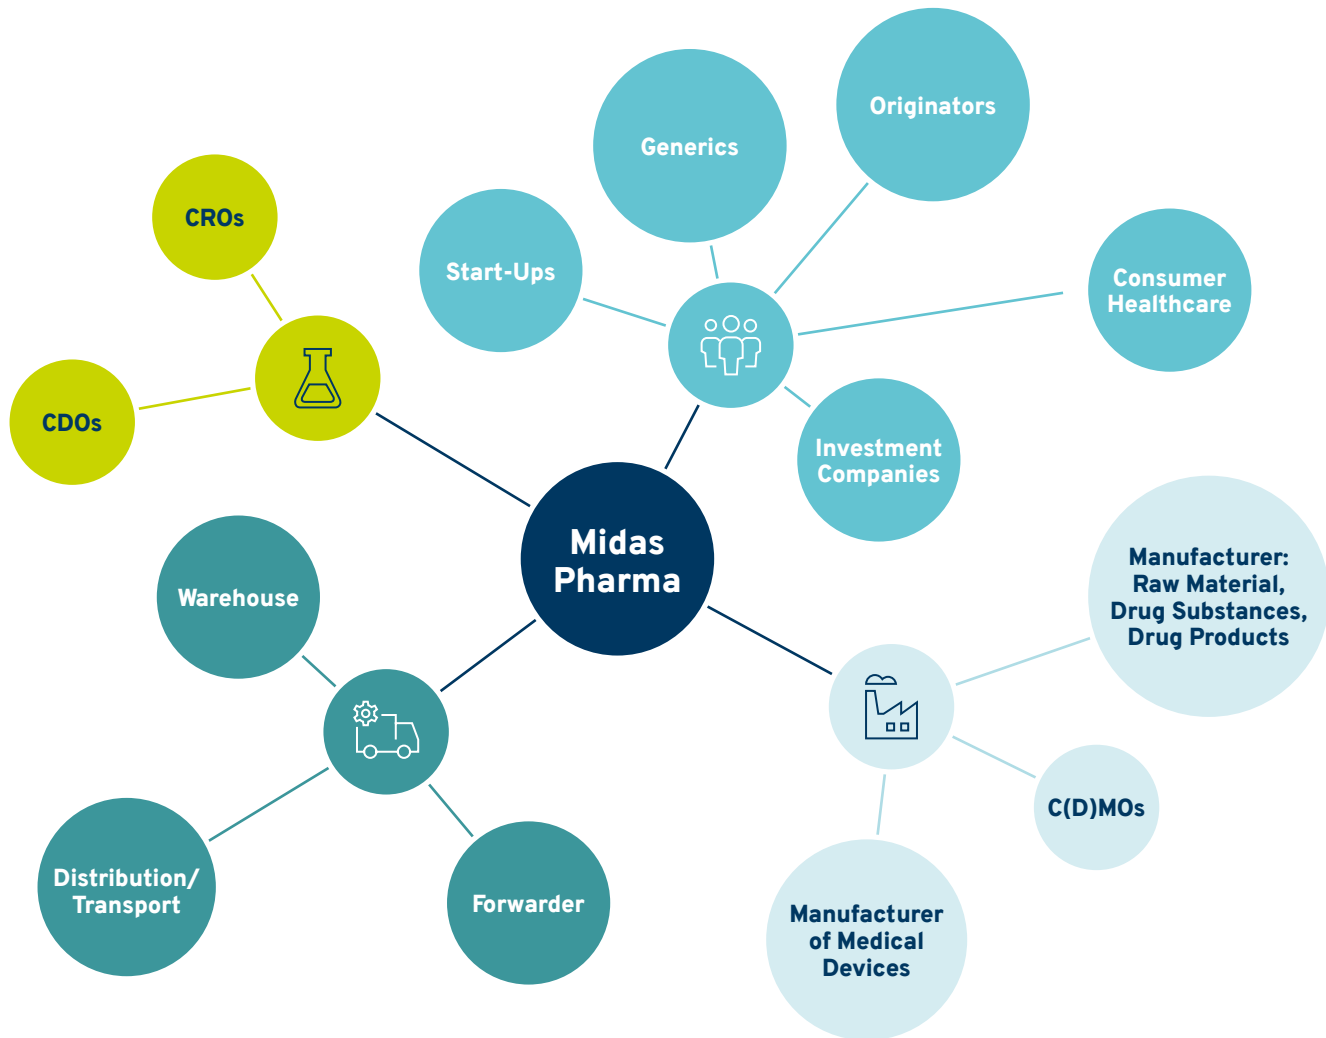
Originators

Generics

CROs

Start-Ups

Consumer Healthcare

CDOs

Investment Companies

Midas Pharma

Manufacturer: Raw Material, Drug Substances, Drug Products

Warehouse

C(D)MOs

Distribution/ Transport

Forwarder

Manufacturer of Medical Devices